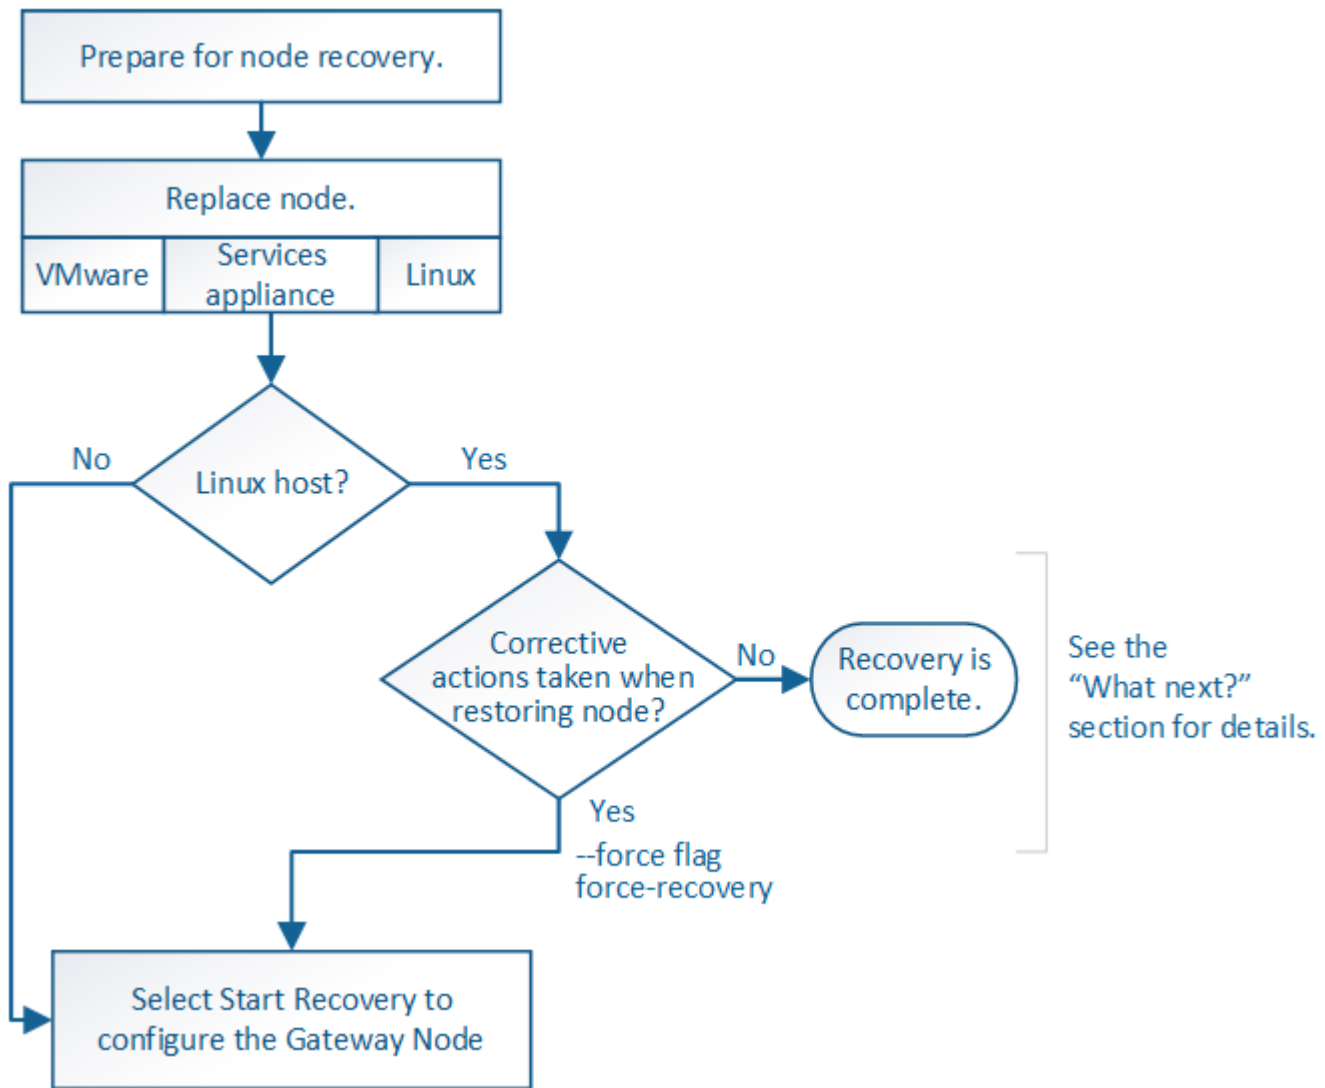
Prepare for node recovery.

Replace node.

VMware

Services appliance

Linux

No

Linux host?

Yes

Corrective actions taken when restoring node?

No

Recovery is complete.

See the "What next?" section for details.

Yes

--force flag force-recovery

Select Start Recovery to configure the Gateway Node